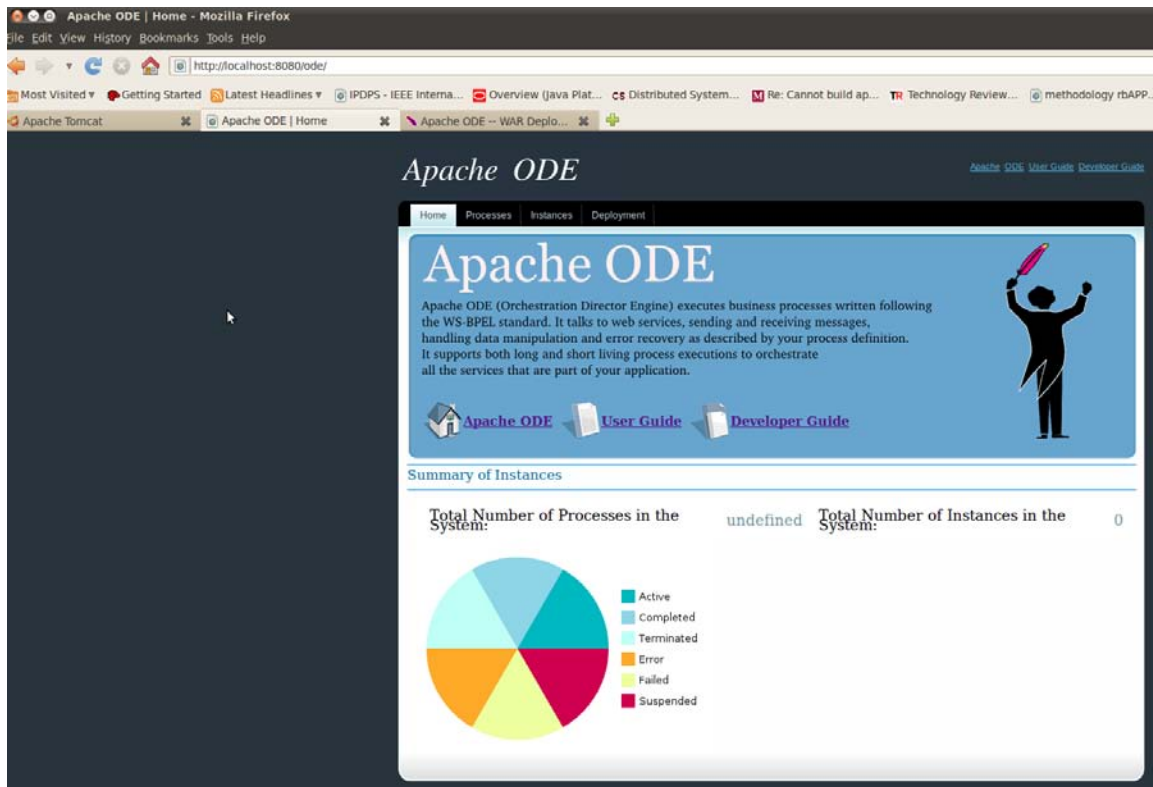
Apache ODE | Home - Mozilla Firefox

File Edit View History Bookmarks Tools Help

http://localhost:8080/ode/

Most Visited ▾ Getting Started Latest Headlines ▾ IPDPS - IEEE Interna... Overview (Java Plat... Distributed System... Re: Cannot build ap... Technology Review... methodology rbAPP...

Apache Tomcat | Apache ODE | Home | Apache ODE -- WAR Deplo...

Apache ODE

Apache ODE User Guide Developer Guide

Home Processes Instances Deployment

Apache ODE

Apache ODE (Orchestration Director Engine) executes business processes written following the WS-BPEL standard. It talks to web services, sending and receiving messages, handling data manipulation and error recovery as described by your process definition. It supports both long and short living process executions to orchestrate all the services that are part of your application.

Apache ODE User Guide Developer Guide

Summary of Instances

Total Number of Processes in the System: undefined Total Number of Instances in the System: 0

Active
Completed
Terminated
Error
Failed
Suspended